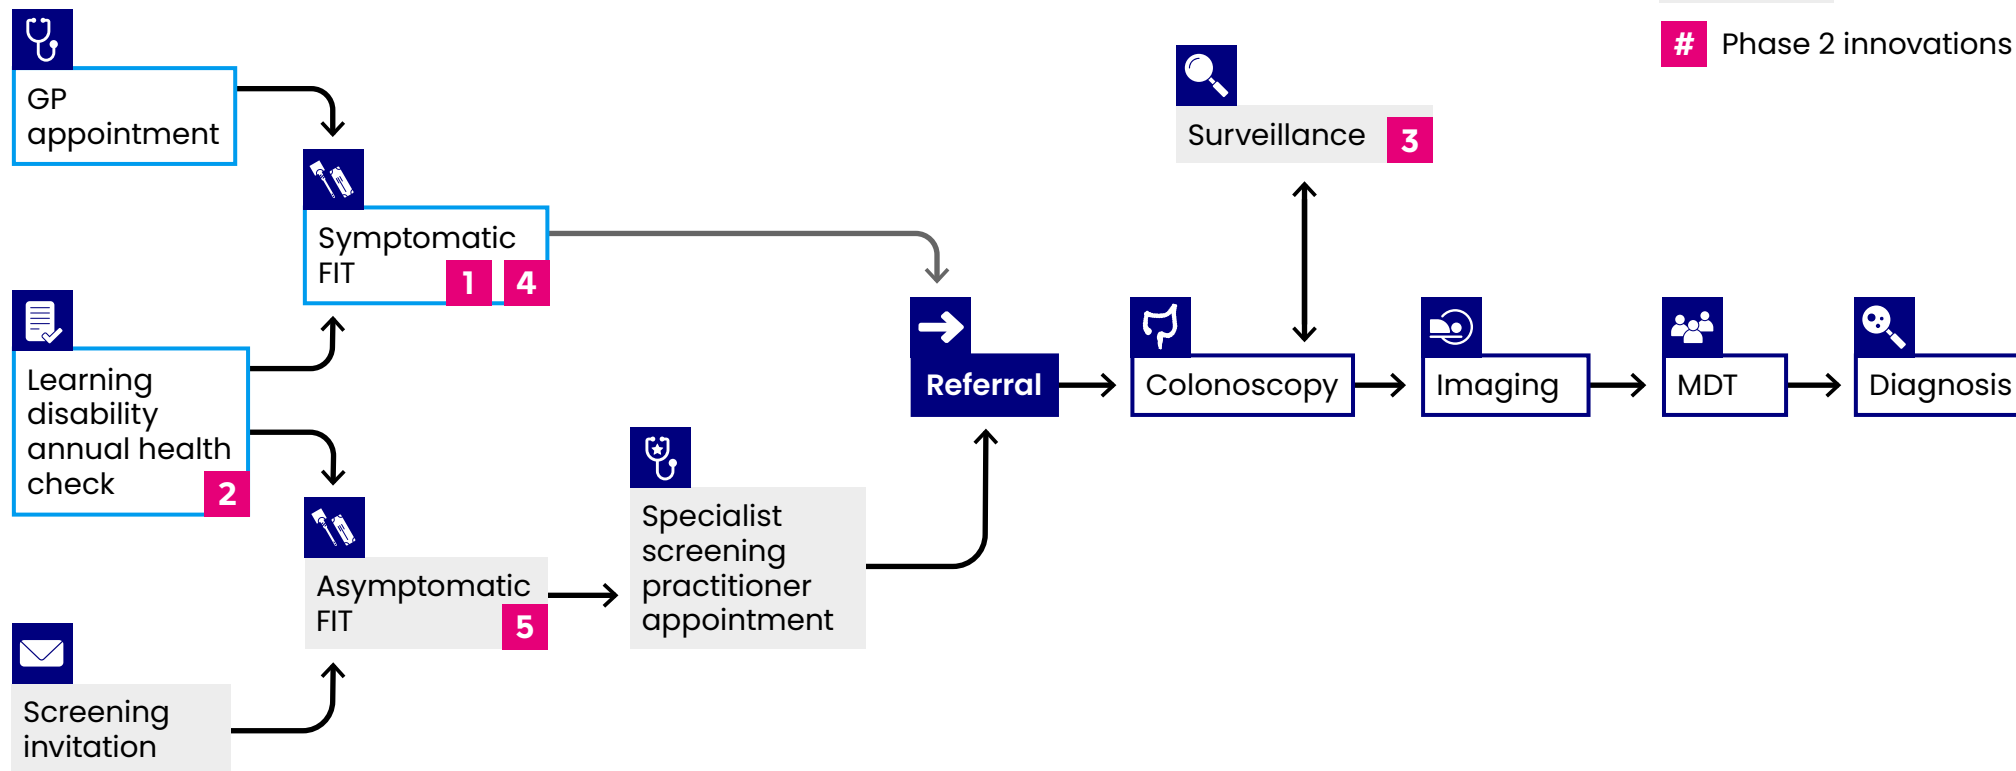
# Phase 2 innovations

GP appointment

Symptomatic FIT 1 4

Learning disability annual health check 2

Asymptomatic FIT 5

Screening invitation

Specialist screening practitioner appointment

Surveillance 3

Referral

Colonoscopy

Imaging

MDT

Diagnosis